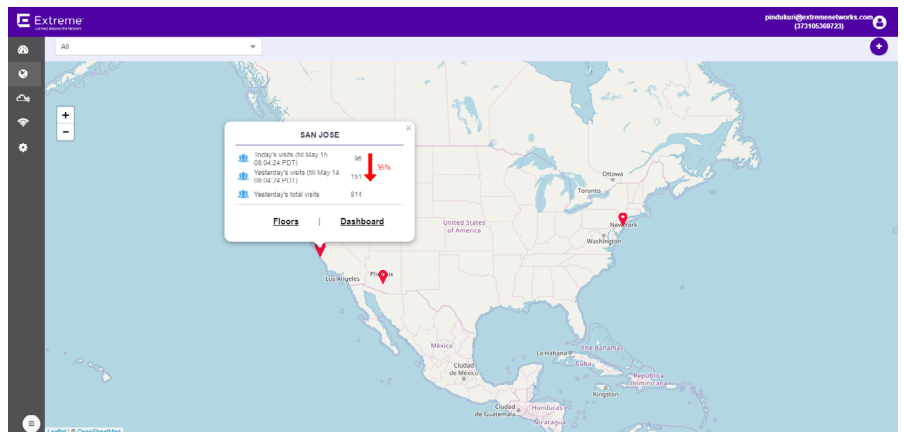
Extreme
Let Next Beyond the Network

pinduku@extremenetworks.com
(373106360723)

All

+
-

SAN JOSE
×
Today's visits (till May 15 08:04:24 PDT) 96
Yesterday's visits (till May 14 08:04:24 PDT) 151
36%
Yesterday's total visits 814

Floors | Dashboard

Ottawa
Toronto
United States of America
New York
Washington
Los Angeles
Phoenix
México
Ciudad de México
La Habana
The Bahamas
República Dominicana
Kingston
Ciudad de Guatemala
Honduras
Nicaragua

Leaflet | © OpenStreetMap